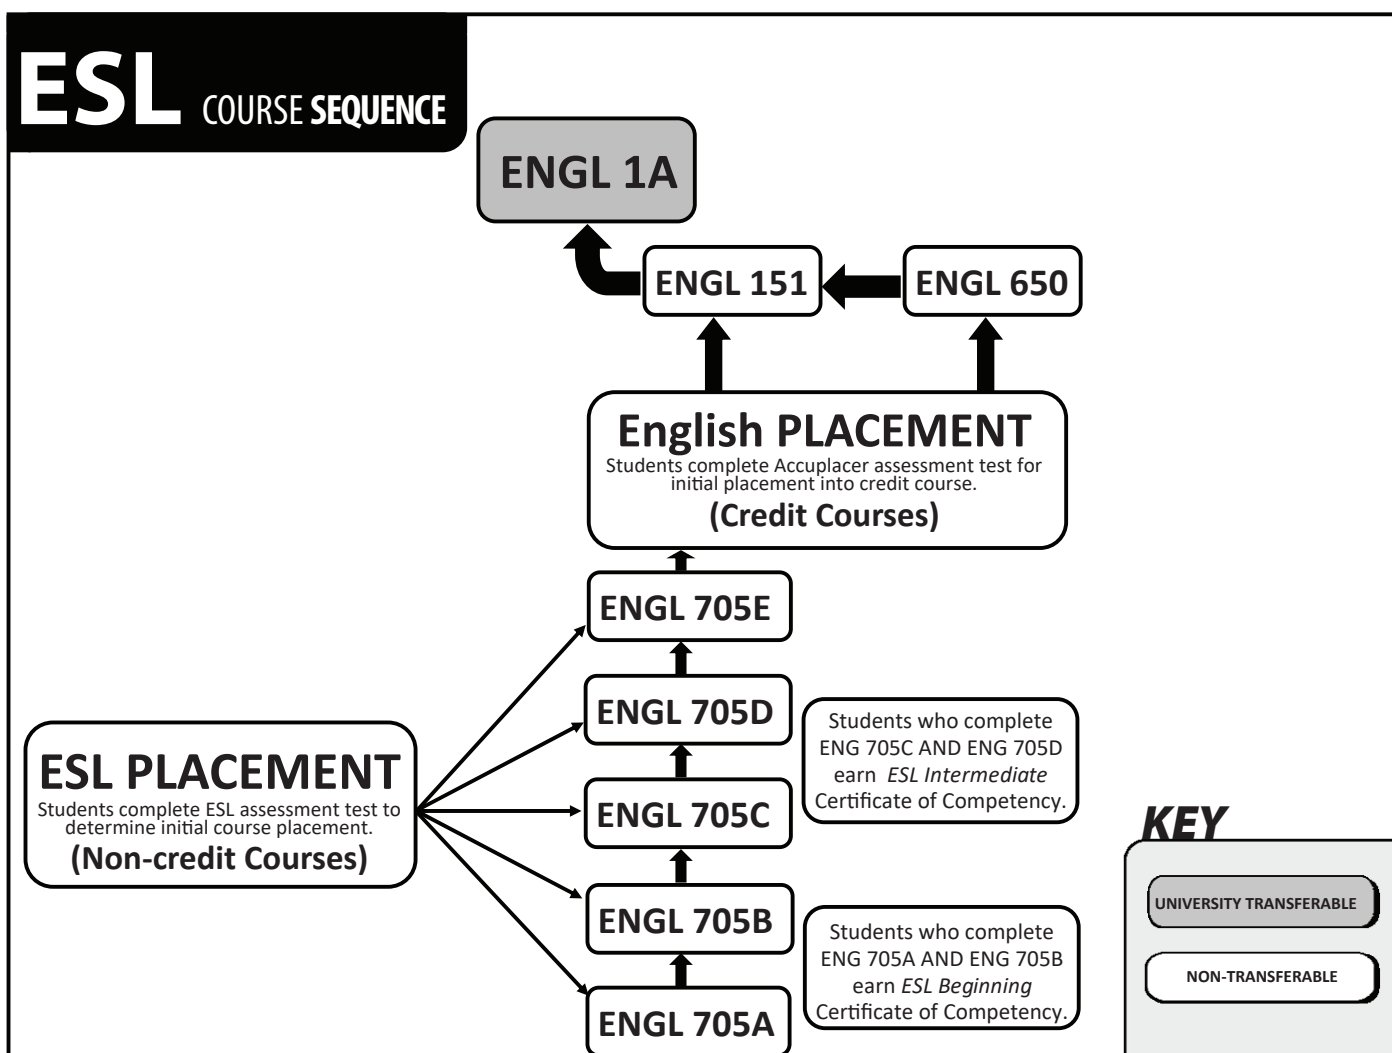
ESL COURSE SEQUENCE

ENGL 1A

ENGL 151

ENGL 650

English PLACEMENT
Students complete Accuplacer assessment test for initial placement into credit course.
(Credit Courses)

ENGL 705E

ENGL 705D

Students who complete ENG 705C AND ENG 705D earn *ESL Intermediate* Certificate of Competency.

ESL PLACEMENT
Students complete ESL assessment test to determine initial course placement.
(Non-credit Courses)

ENGL 705C

ENGL 705B

Students who complete ENG 705A AND ENG 705B earn *ESL Beginning* Certificate of Competency.

ENGL 705A

KEY

UNIVERSITY TRANSFERABLE

NON-TRANSFERABLE